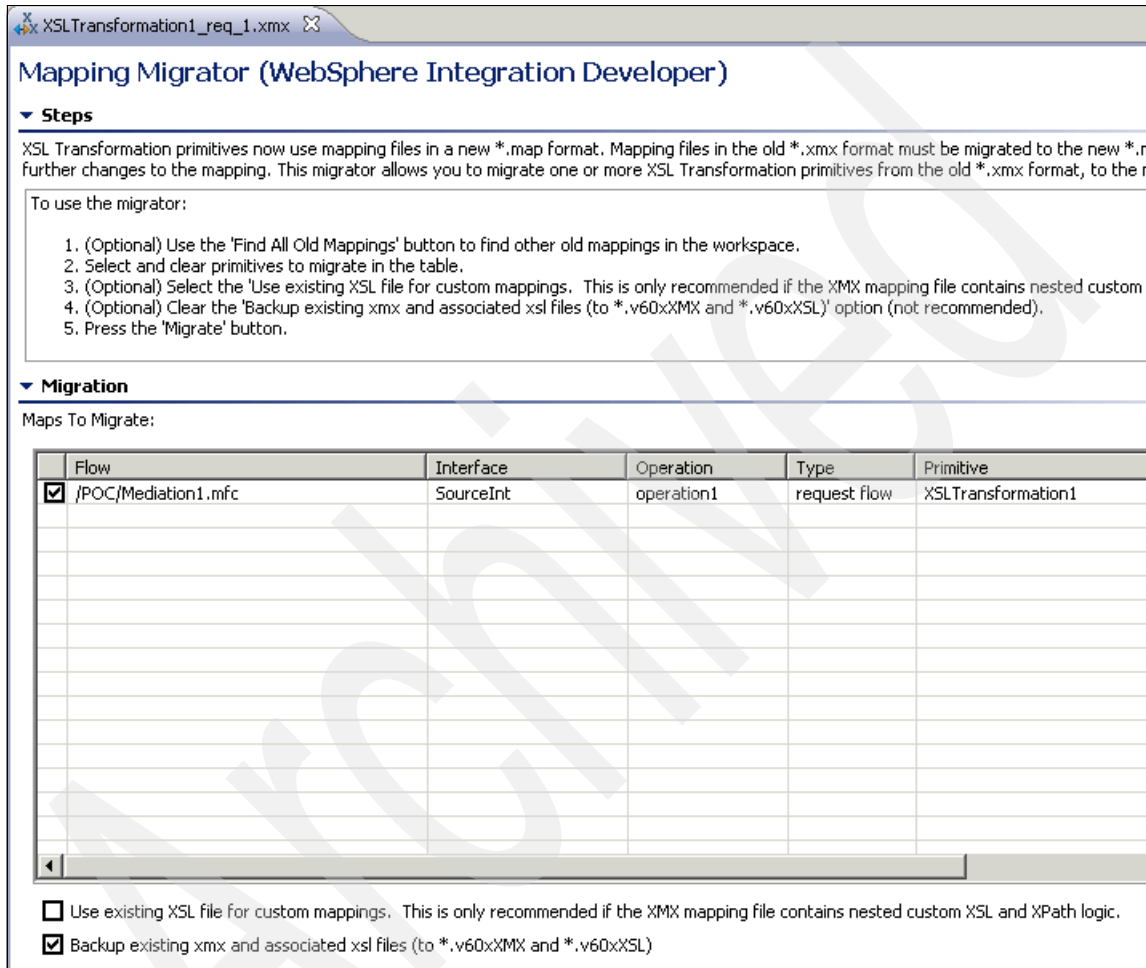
XSLTransformation1_req_1.xmx

Mapping Migrator (WebSphere Integration Developer)

Steps

XSL Transformation primitives now use mapping files in a new *.map format. Mapping files in the old *.xmx format must be migrated to the new *.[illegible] further changes to the mapping. This migrator allows you to migrate one or more XSL Transformation primitives from the old *.xmx format, to the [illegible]

To use the migrator:

1. (Optional) Use the 'Find All Old Mappings' button to find other old mappings in the workspace.
2. Select and clear primitives to migrate in the table.
3. (Optional) Select the 'Use existing XSL file for custom mappings. This is only recommended if the XMX mapping file contains nested custom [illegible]
4. (Optional) Clear the 'Backup existing xmx and associated xsl files (to *.v60xXMX and *.v60xXSL)' option (not recommended).
5. Press the 'Migrate' button.

Migration

Maps To Migrate:

| | Flow | Interface | Operation | Type | Primitive |
|---|---|---|---|---|---|
| ☑ | /POC/Mediation1.mfc | SourceInt | operation1 | request flow | XSLTransformation1 |

☐ Use existing XSL file for custom mappings. This is only recommended if the XMX mapping file contains nested custom XSL and XPath logic.

☑ Backup existing xmx and associated xsl files (to *.v60xXMX and *.v60xXSL)

Archived